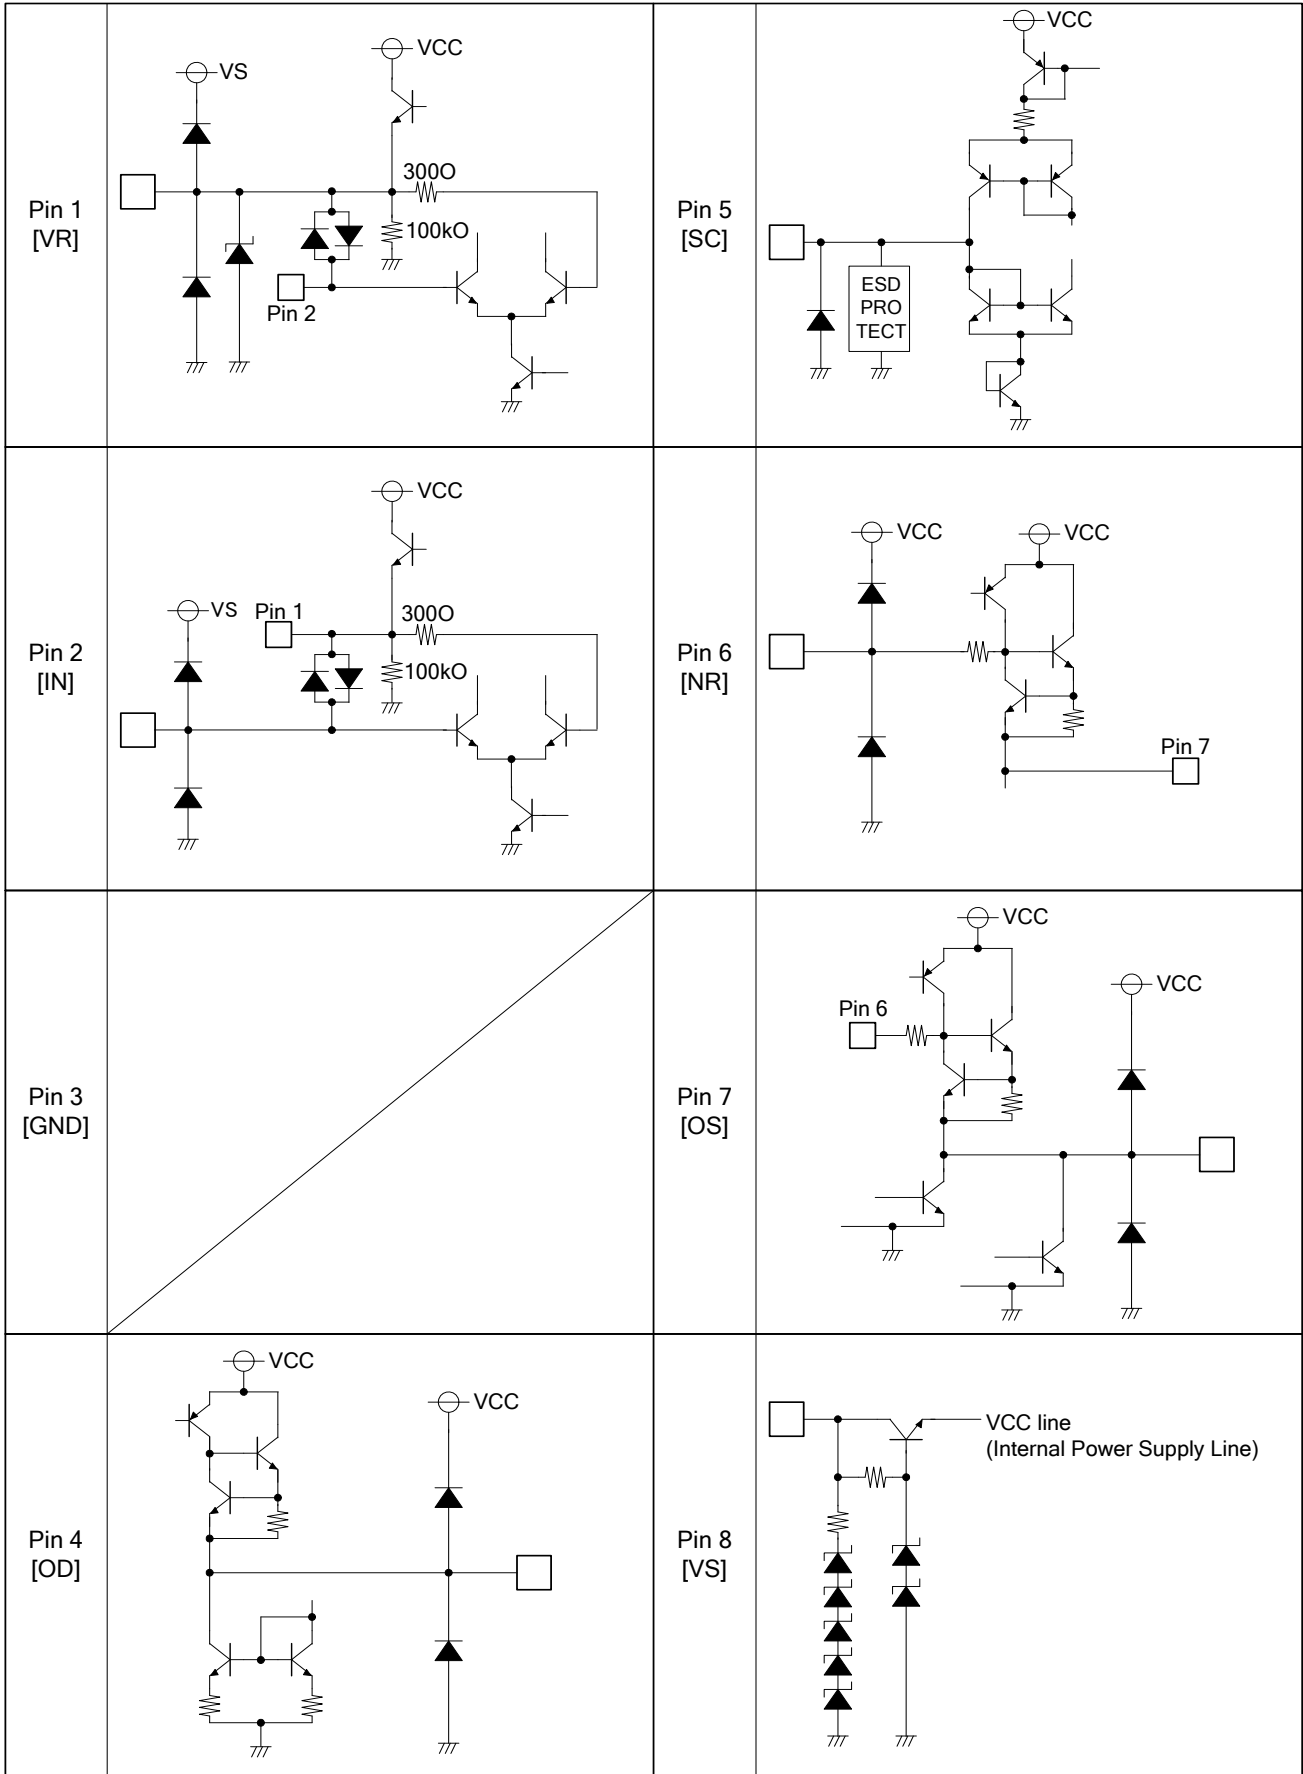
| | | | |
|---|---|---|---|
| Pin 1 [VR] | VS VCC 300O 100kO Pin 2 | Pin 5 [SC] | VCC ESD PRO TECT |
| Pin 2 [IN] | VCC VS Pin 1 300O 100kO | Pin 6 [NR] | VCC VCC Pin 7 |
| Pin 3 [GND] | | Pin 7 [OS] | VCC VCC Pin 6 |
| Pin 4 [OD] | VCC VCC | Pin 8 [VS] | VCC line (Internal Power Supply Line) |